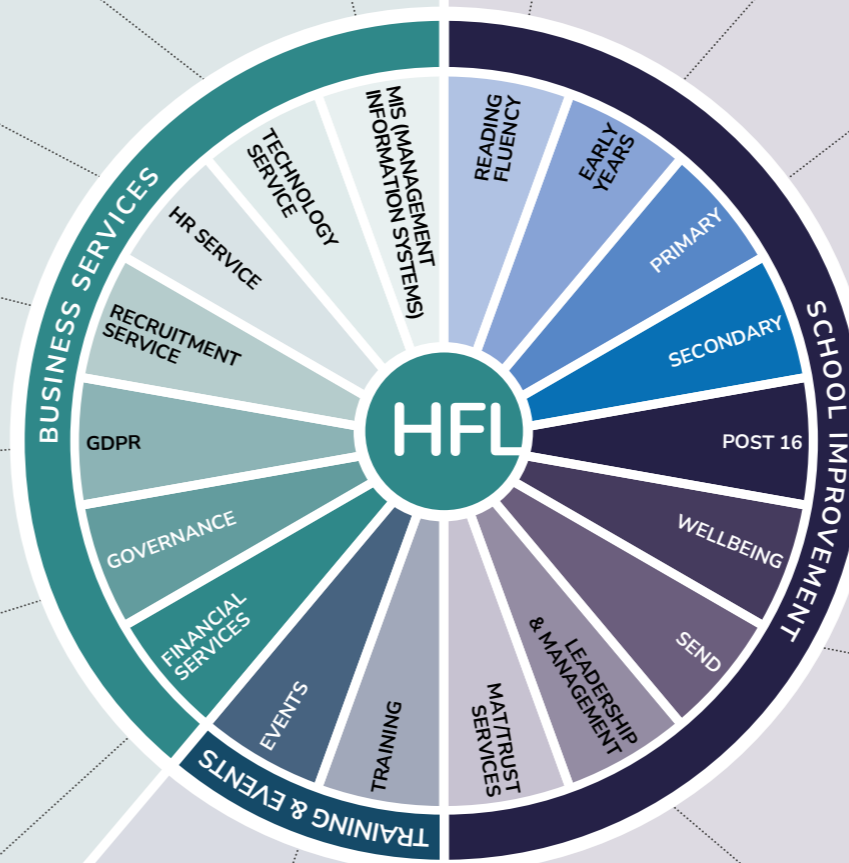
BUSINESS SERVICES

MIS (MANAGEMENT INFORMATION SYSTEMS)

TECHNOLOGY SERVICE

HR SERVICE

RECRUITMENT SERVICE

GDPR

GOVERNANCE

FINANCIAL SERVICES

HFL

TRAINING & EVENTS

EVENTS

TRAINING

SCHOOL IMPROVEMENT

READING FLUENCY

EARLY YEARS

PRIMARY

SECONDARY

POST 16

WELLBEING

SEND

LEADERSHIP & MANAGEMENT

MAT/TRUST SERVICES